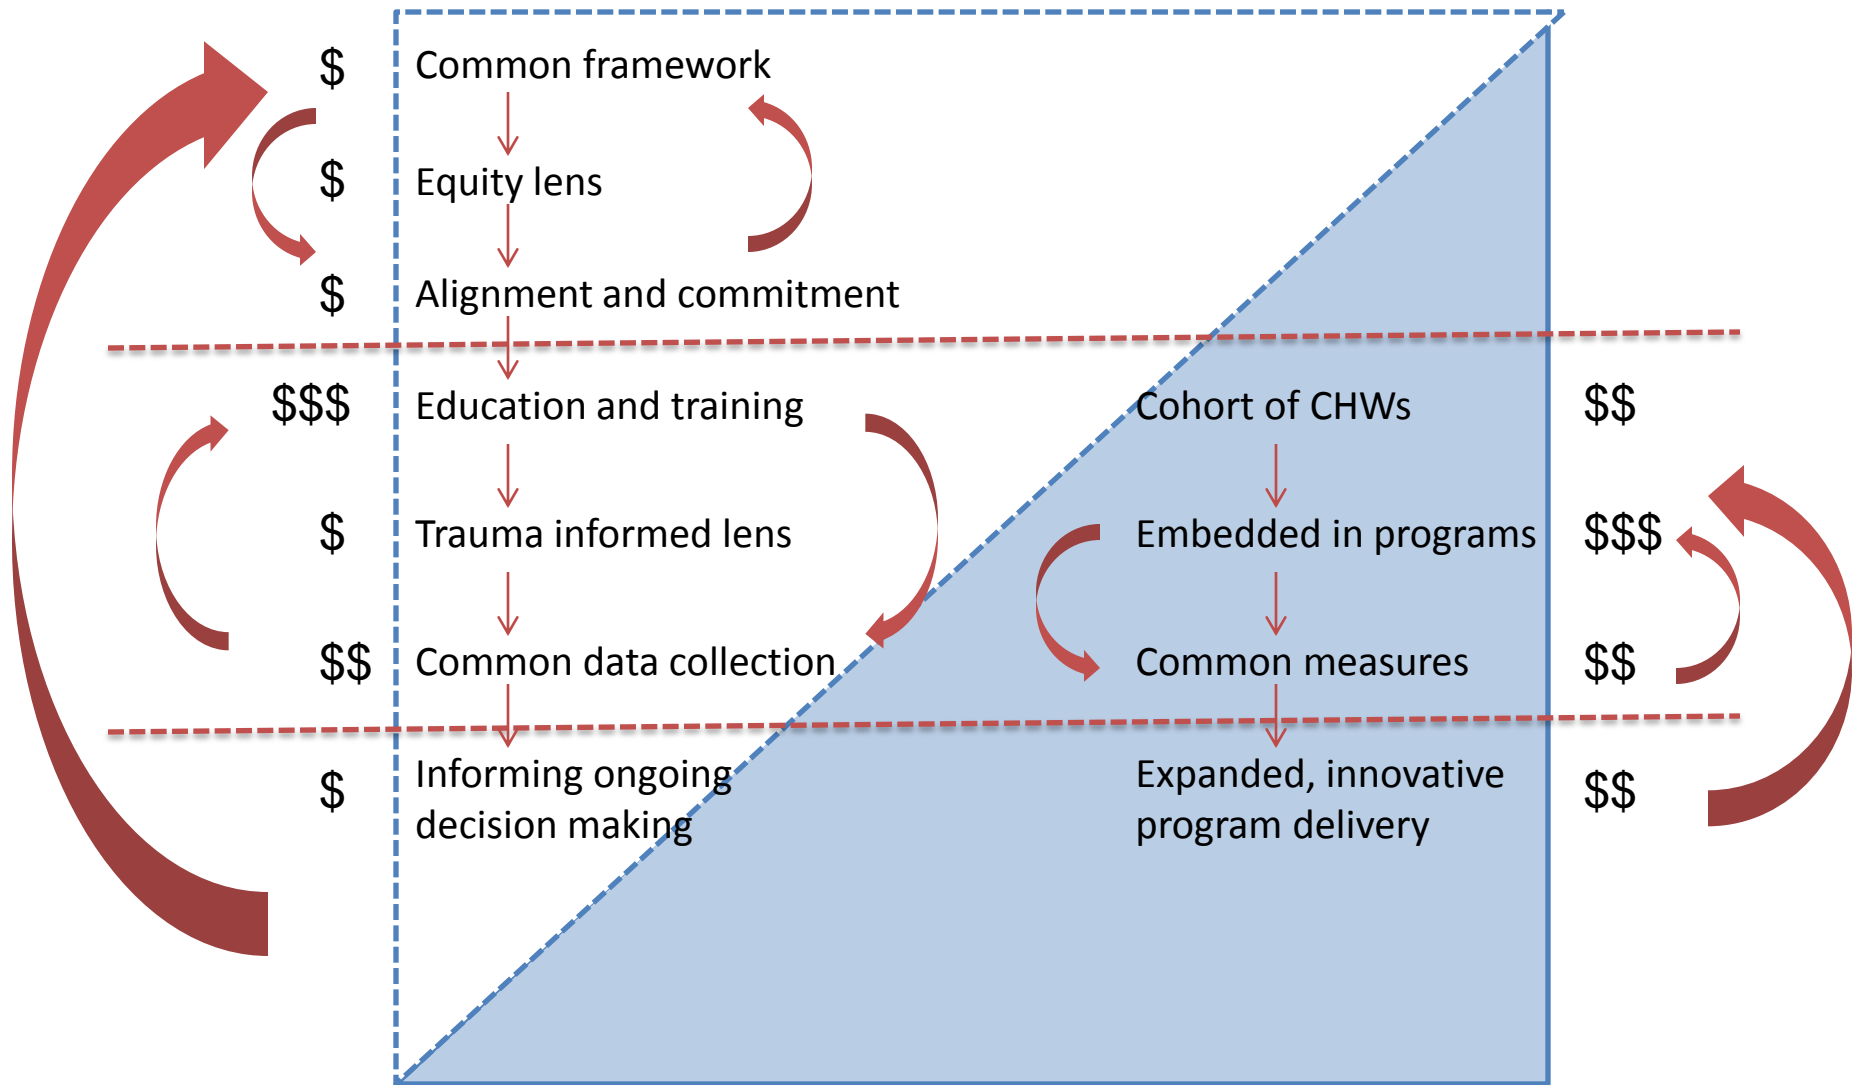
$ Common framework

$ Equity lens

$ Alignment and commitment

$$$ Education and training

$ Trauma informed lens

$$ Common data collection

$ Informing ongoing decision making

Cohort of CHWs $$

Embedded in programs $$$

Common measures $$

Expanded, innovative program delivery $$